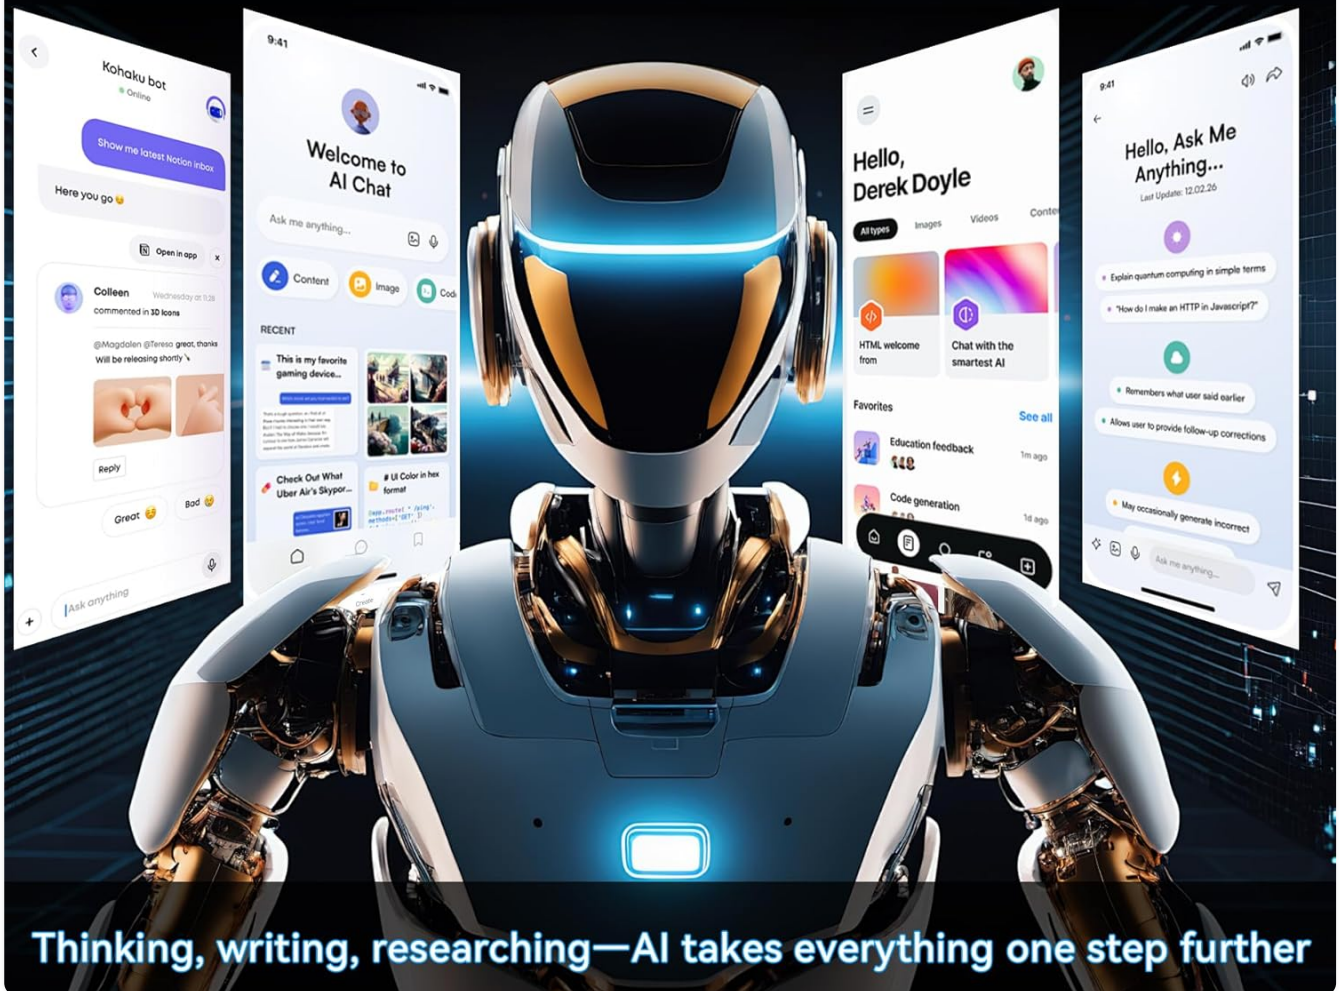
Kohaku bot
Online

Show me latest Notion inbox

Here you go

Open in app

Colleen Wednesday at 11:28
commented in 3D Icons

@Magdalen @Teresa great, thanks
Will be releasing shortly

Reply

Great

Bad

Ask anything

9:41

Welcome to AI Chat

Ask me anything...

Content
Image
Code

RECENT

This is my favorite gaming device...

Check Out What Uber Air's Skypor...

# UI Color in hex format

Hello, Derek Doyle

All types
Images
Videos
Conte

HTML welcome from

Chat with the smartest AI

Favorites
See all

Education feedback 1m ago

Code generation 1d ago

9:41

Hello, Ask Me Anything...
Last Update: 12.02.26

Explain quantum computing in simple terms

"How do I make an HTTP in Javascript?"

Remembers what user said earlier

Allows user to provide follow-up corrections

May occasionally generate incorrect

Ask me anything...

Thinking, writing, researching—AI takes everything one step further